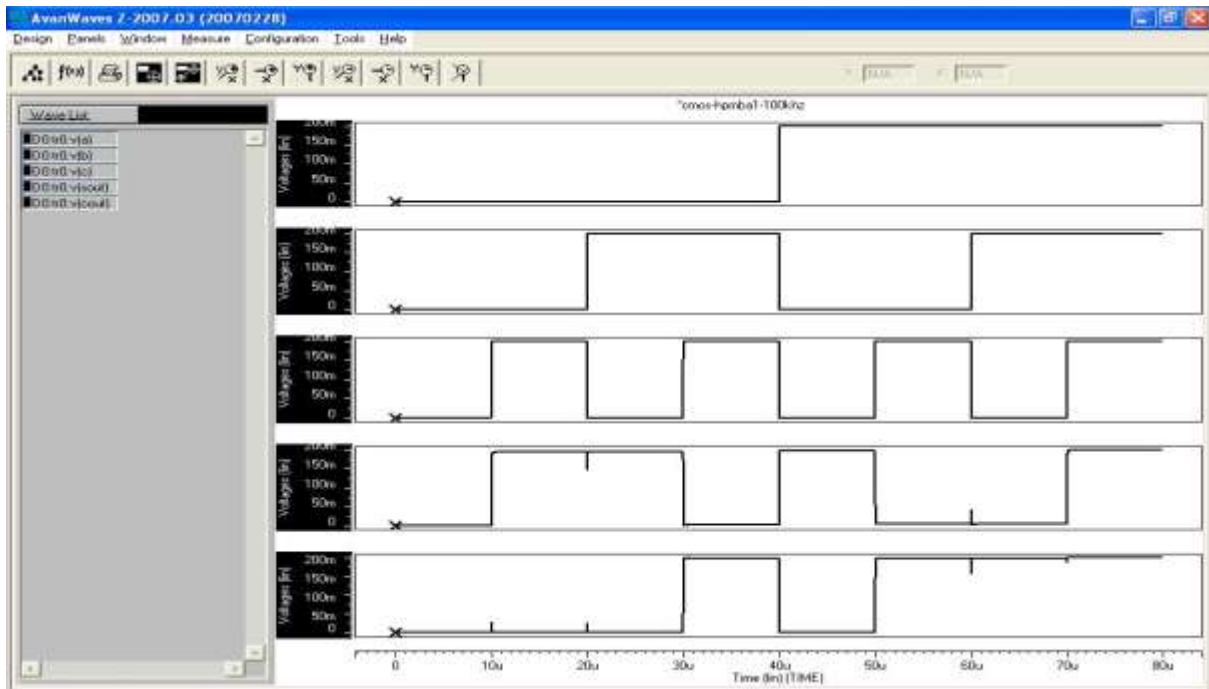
AvanWaves Z-2007.03 (20070228)

Design Panels Window Measure Configuration Tools Help

f(x)

N/A N/A

Wave List

D0:tr0:v(a)
D0:tr0:v(b)
D0:tr0:v(c)
D0:tr0:v(sout)
D0:tr0:v(cout)

*cmos-hpmba1-100khz

200m
150m
100m
50m
0
Voltages (lin)

200m
150m
100m
50m
0
Voltages (lin)

200m
150m
100m
50m
0
Voltages (lin)

200m
150m
100m
50m
0
Voltages (lin)

200m
150m
100m
50m
0
Voltages (lin)

0 10u 20u 30u 40u 50u 60u 70u 80u
Time (lin) (TIME)